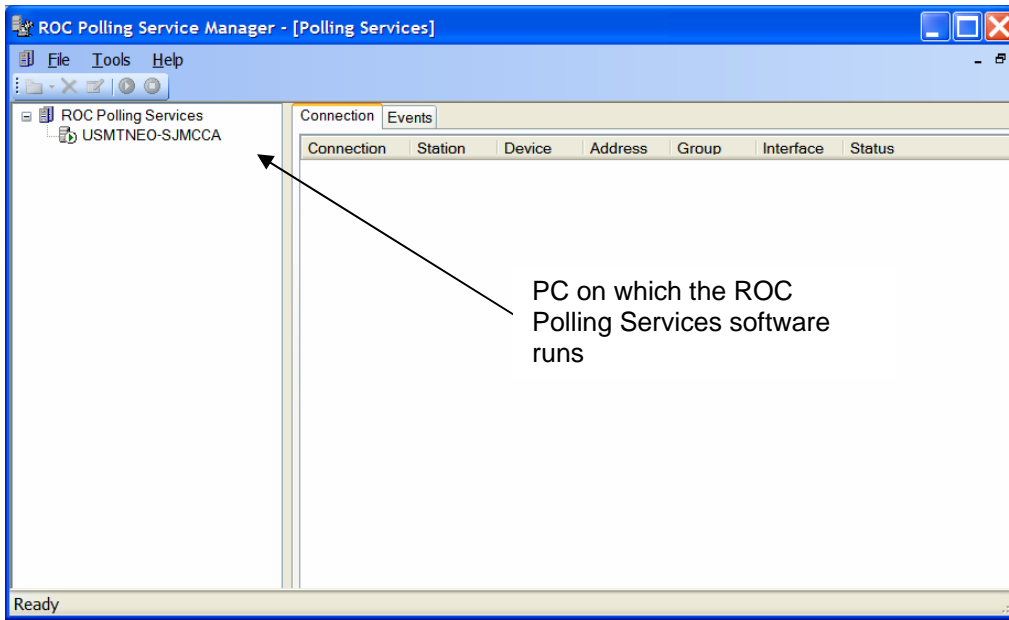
ROC Polling Service Manager - [Polling Services]

File Tools Help

ROC Polling Services
USMTNEO-SJMCCA

Connection Events

| Connection | Station | Device | Address | Group | Interface | Status |
|---|---|---|---|---|---|---|

PC on which the ROC Polling Services software runs

Ready